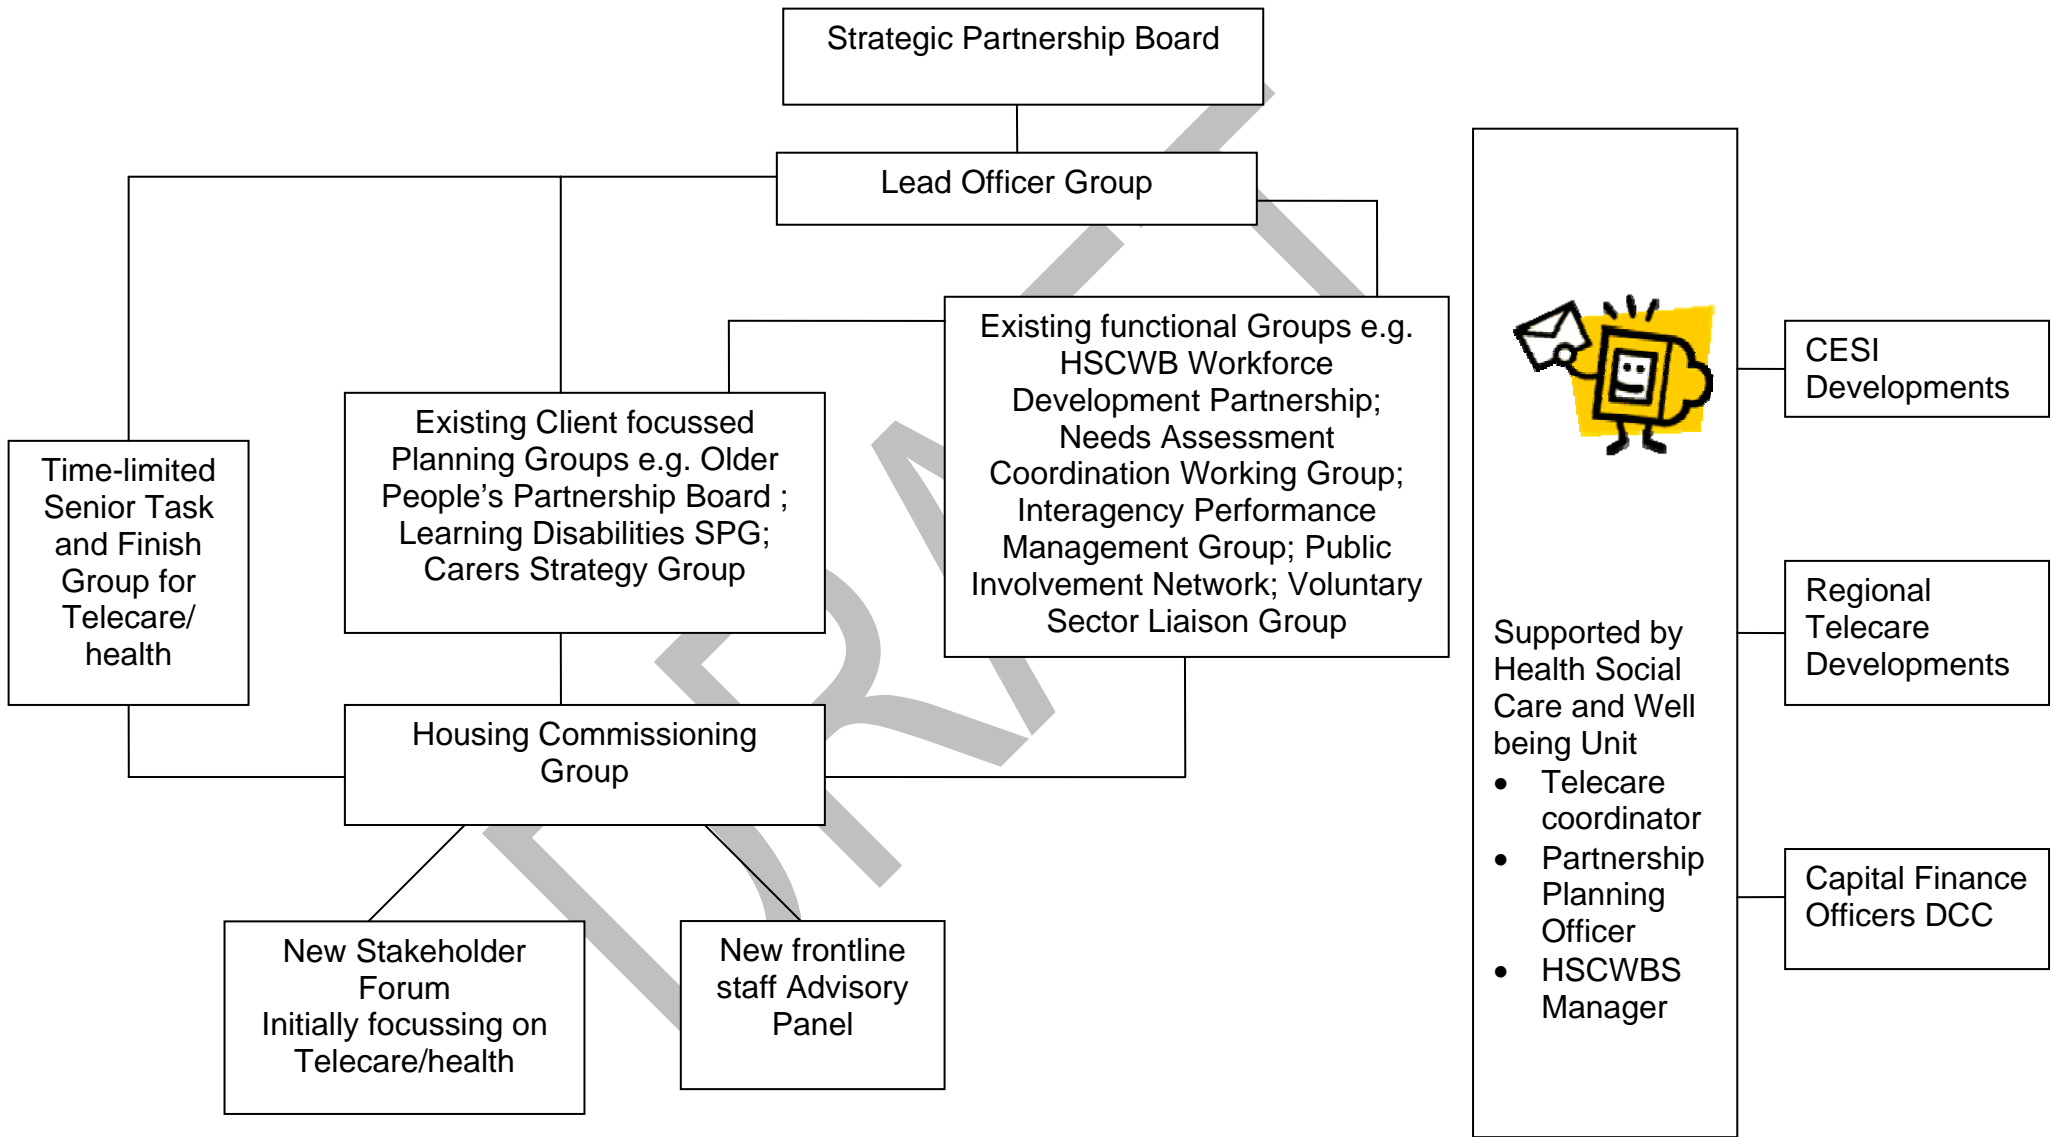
Strategic Partnership Board

Lead Officer Group

Time-limited Senior Task and Finish Group for Telecare/ health

Existing Client focussed Planning Groups e.g. Older People's Partnership Board ; Learning Disabilities SPG; Carers Strategy Group

Existing functional Groups e.g. HSCWB Workforce Development Partnership; Needs Assessment Coordination Working Group; Interagency Performance Management Group; Public Involvement Network; Voluntary Sector Liaison Group

Housing Commissioning Group

New Stakeholder Forum
Initially focussing on Telecare/health

New frontline staff Advisory Panel

Supported by Health Social Care and Well being Unit
- Telecare coordinator
- Partnership Planning Officer
- HSCWBS Manager

CESI Developments

Regional Telecare Developments

Capital Finance Officers DCC

DRAFT